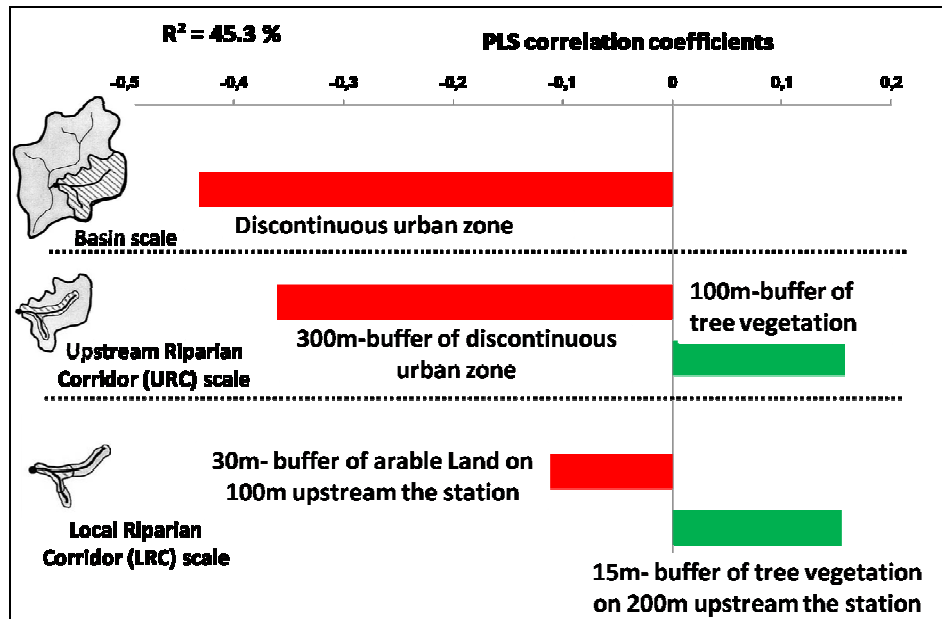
$R^2 = 45.3$ %

PLS correlation coefficients

-0,5 -0,4 -0,3 -0,2 -0,1 0 0,1 0,2

Discontinuous urban zone

Basin scale

100m-buffer of tree vegetation

300m-buffer of discontinuous urban zone

Upstream Riparian Corridor (URC) scale

30m- buffer of arable Land on 100m upstream the station

Local Riparian Corridor (LRC) scale

15m- buffer of tree vegetation on 200m upstream the station